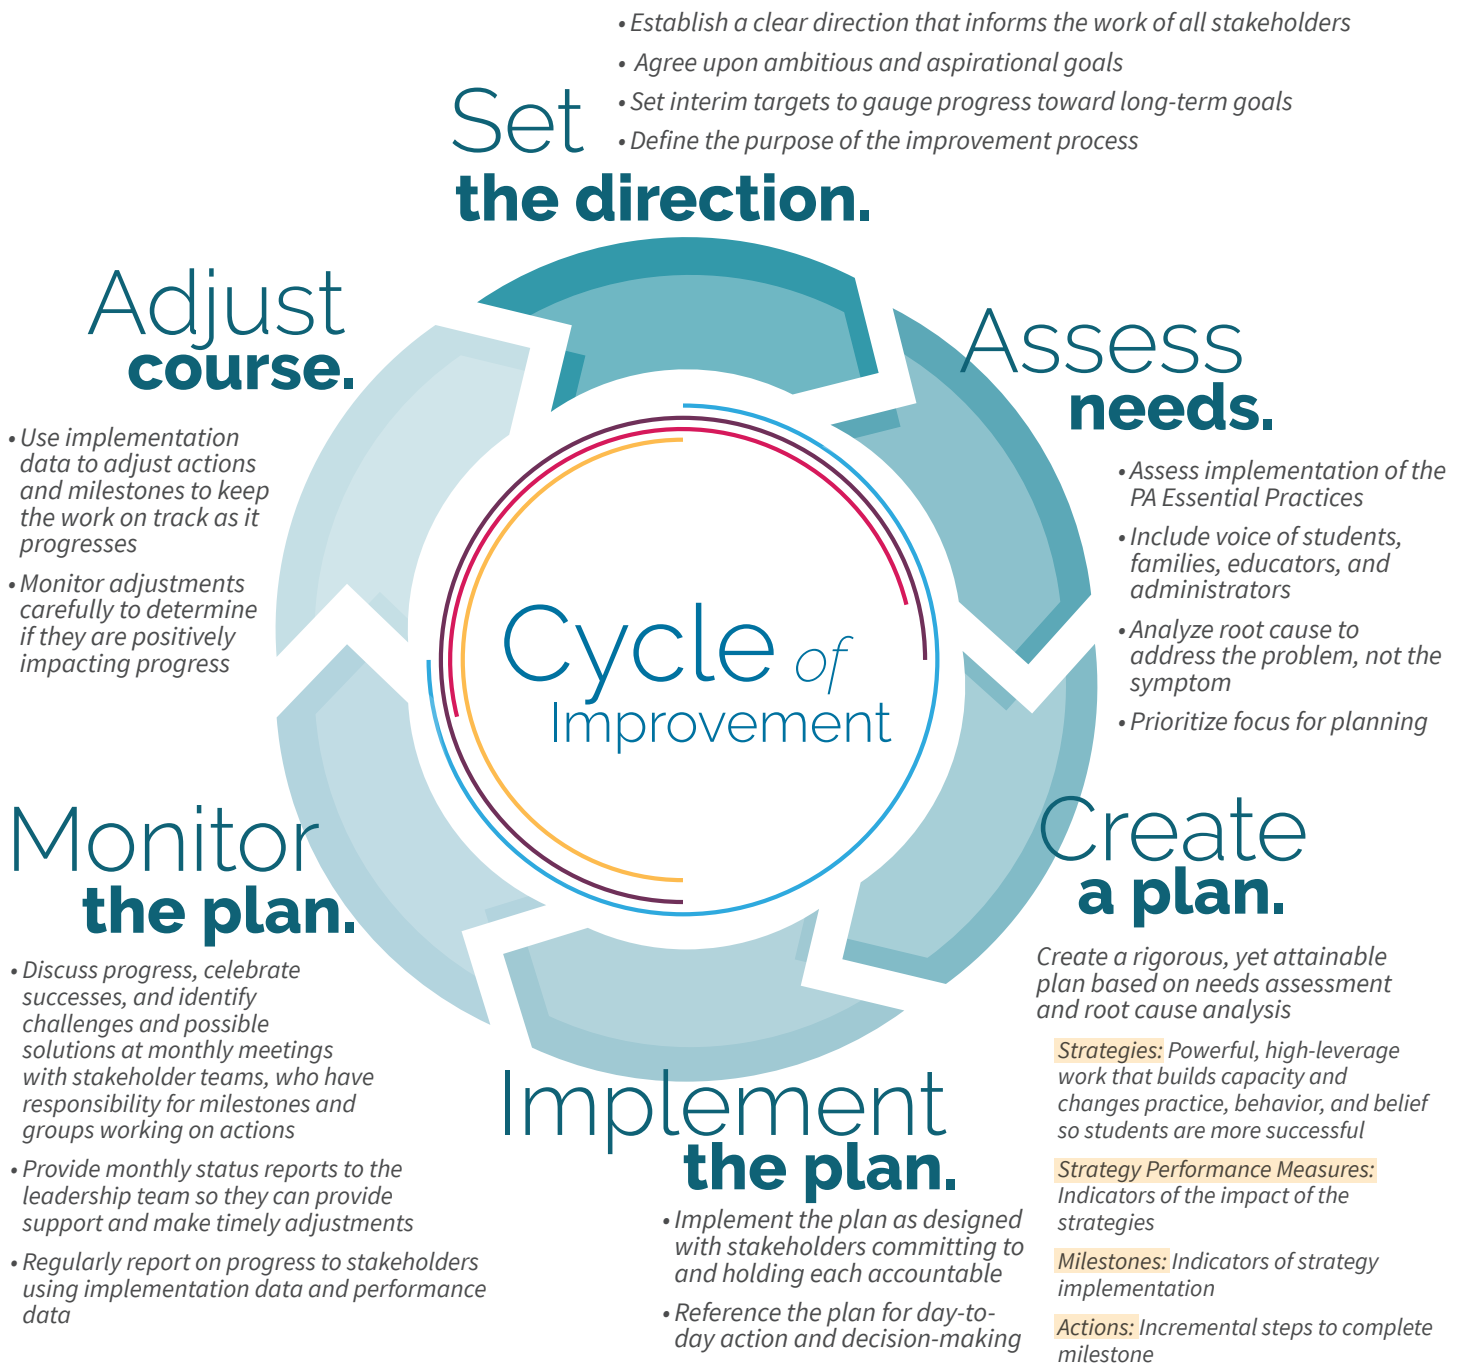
• Establish a clear direction that informs the work of all stakeholders
• Agree upon ambitious and aspirational goals
• Set interim targets to gauge progress toward long-term goals
• Define the purpose of the improvement process

Set
the direction.

Adjust
course.

• Use implementation data to adjust actions and milestones to keep the work on track as it progresses
• Monitor adjustments carefully to determine if they are positively impacting progress

Assess
needs.

• Assess implementation of the PA Essential Practices
• Include voice of students, families, educators, and administrators
• Analyze root cause to address the problem, not the symptom
• Prioritize focus for planning

Cycle of Improvement

Monitor
the plan.

• Discuss progress, celebrate successes, and identify challenges and possible solutions at monthly meetings with stakeholder teams, who have responsibility for milestones and groups working on actions
• Provide monthly status reports to the leadership team so they can provide support and make timely adjustments
• Regularly report on progress to stakeholders using implementation data and performance data

Create
a plan.

Create a rigorous, yet attainable plan based on needs assessment and root cause analysis

Strategies: Powerful, high-leverage work that builds capacity and changes practice, behavior, and belief so students are more successful

Strategy Performance Measures: Indicators of the impact of the strategies

Milestones: Indicators of strategy implementation

Actions: Incremental steps to complete milestone

Implement
the plan.

• Implement the plan as designed with stakeholders committing to and holding each accountable
• Reference the plan for day-to-day action and decision-making